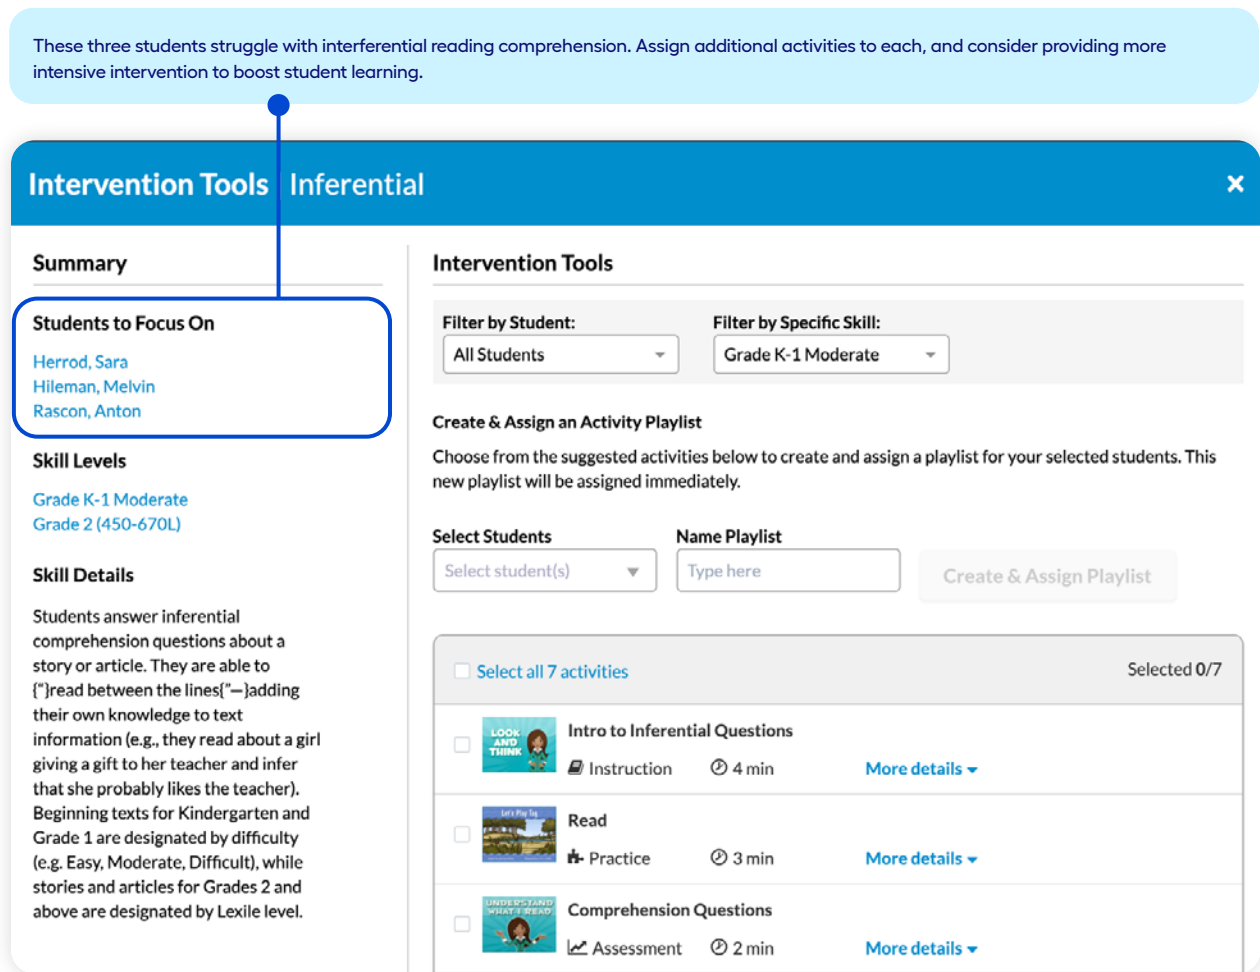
These three students struggle with interferential reading comprehension. Assign additional activities to each, and consider providing more intensive intervention to boost student learning.

Intervention Tools Inferential ×

Summary

Students to Focus On

Herrod, Sara
Hileman, Melvin
Rascon, Anton

Skill Levels

Grade K-1 Moderate
Grade 2 (450-670L)

Skill Details

Students answer inferential comprehension questions about a story or article. They are able to {"}read between the lines{"—}adding their own knowledge to text information (e.g., they read about a girl giving a gift to her teacher and infer that she probably likes the teacher). Beginning texts for Kindergarten and Grade 1 are designated by difficulty (e.g. Easy, Moderate, Difficult), while stories and articles for Grades 2 and above are designated by Lexile level.

Intervention Tools

Filter by Student:
All Students

Filter by Specific Skill:
Grade K-1 Moderate

Create & Assign an Activity Playlist

Choose from the suggested activities below to create and assign a playlist for your selected students. This new playlist will be assigned immediately.

Select Students
Select student(s)

Name Playlist
Type here

Create & Assign Playlist

Select all 7 activities

Selected 0/7

LOOK AND THINK
Intro to Inferential Questions
Instruction 4 min More details

Let's Play Tag
Read
Practice 3 min More details

UNDERSTAND WHAT I READ
Comprehension Questions
Assessment 2 min More details